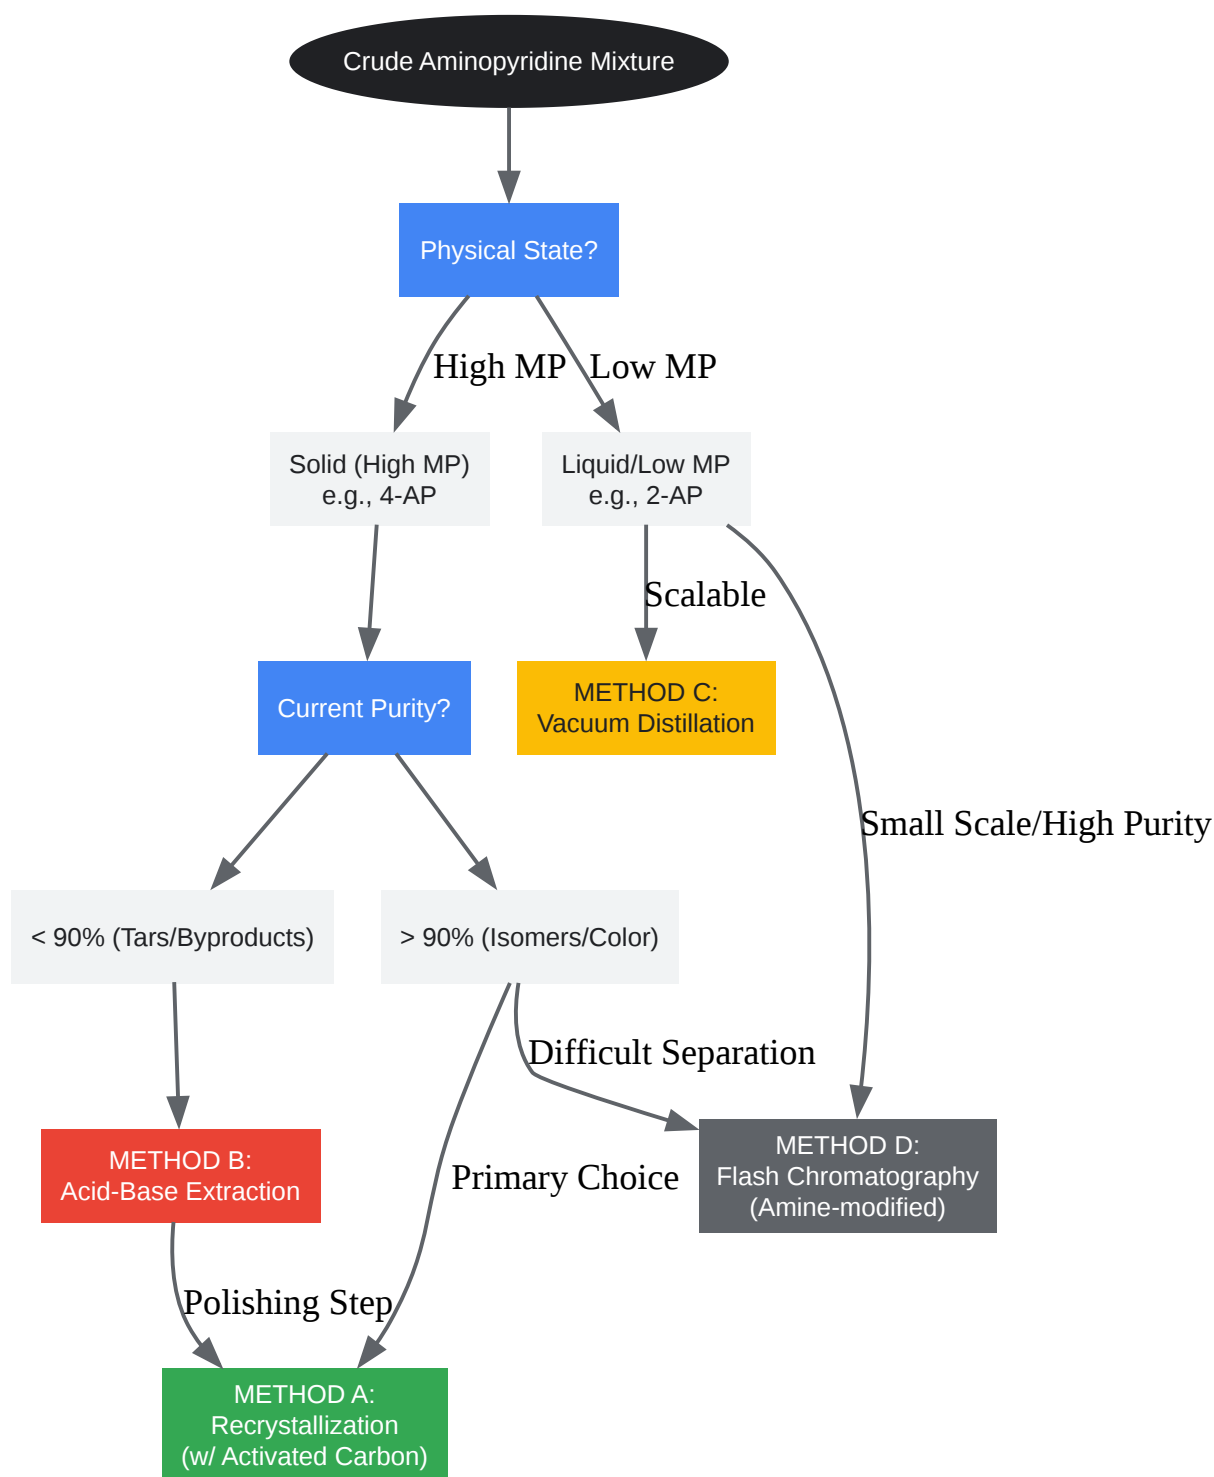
Crude Aminopyridine Mixture

Physical State?

High MP

Low MP

Solid (High MP)
e.g., 4-AP

Liquid/Low MP
e.g., 2-AP

Scalable

METHOD C:
Vacuum Distillation

Current Purity?

Small Scale/High Purity

< 90% (Tars/Byproducts)

> 90% (Isomers/Color)

Difficult Separation

METHOD B:
Acid-Base Extraction

Primary Choice

METHOD D:
Flash Chromatography
(Amine-modified)

Polishing Step

METHOD A:
Recrystallization
(w/ Activated Carbon)